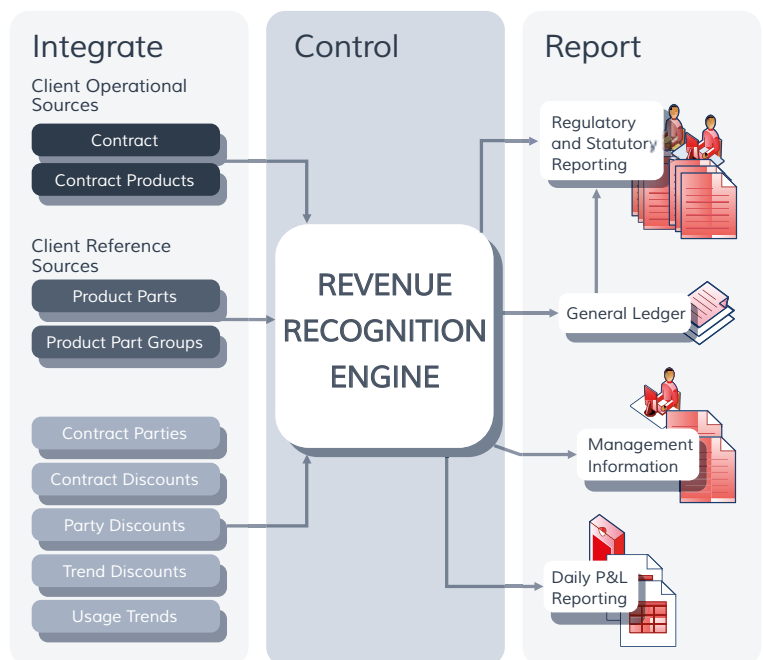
Integrate

Client Operational Sources

Contract

Contract Products

Client Reference Sources

Product Parts

Product Part Groups

Contract Parties

Contract Discounts

Party Discounts

Trend Discounts

Usage Trends

Control

REVENUE RECOGNITION ENGINE

Report

Regulatory and Statutory Reporting

General Ledger

Management Information

Daily P&L Reporting